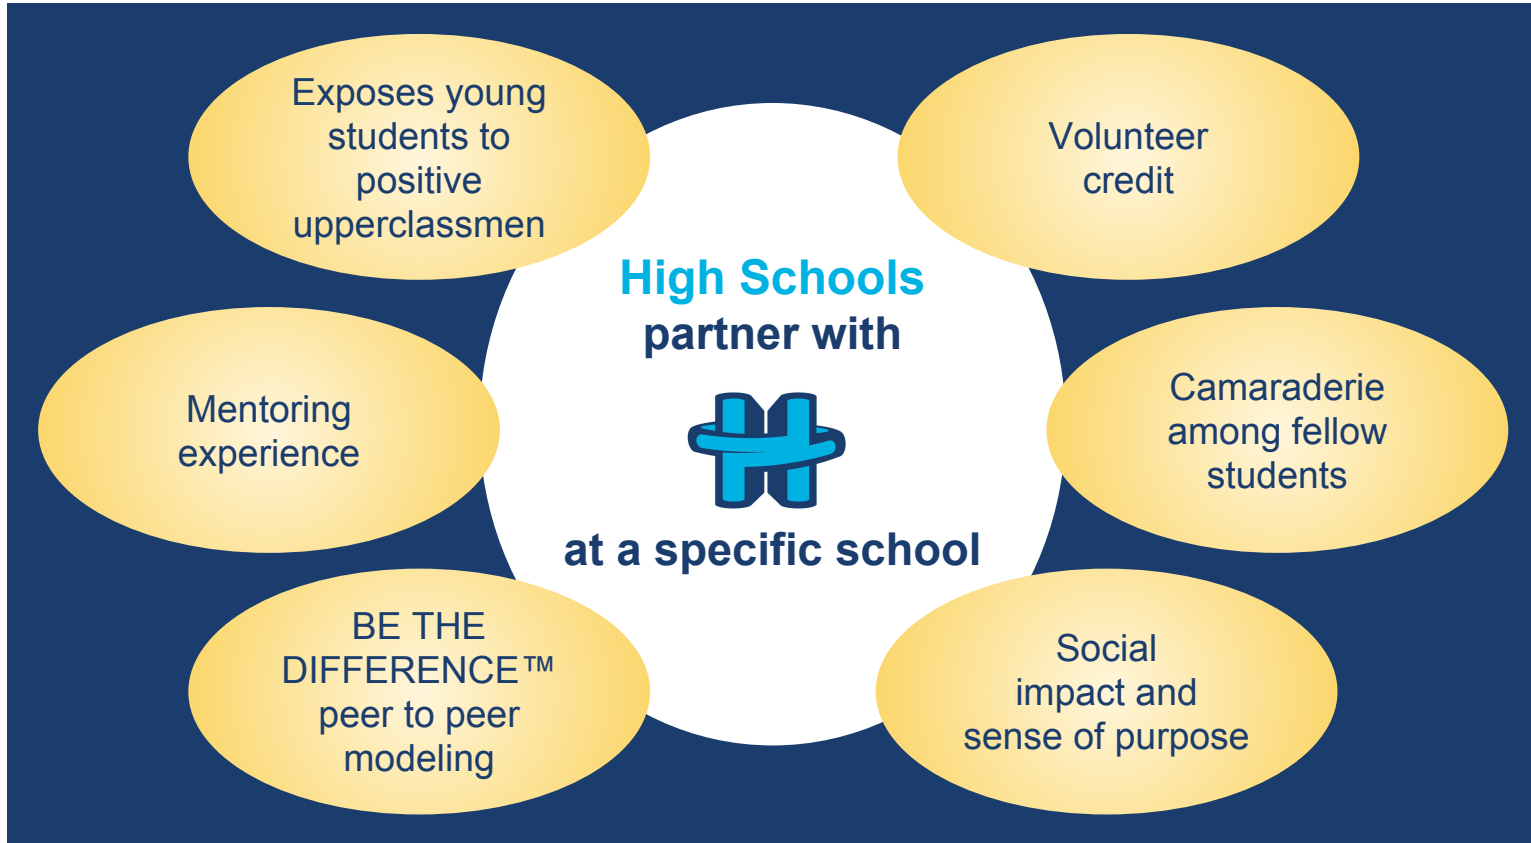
Exposes young students to positive upperclassmen

Volunteer credit

High Schools partner with

at a specific school

Mentoring experience

Camaraderie among fellow students

BE THE DIFFERENCE™ peer to peer modeling

Social impact and sense of purpose